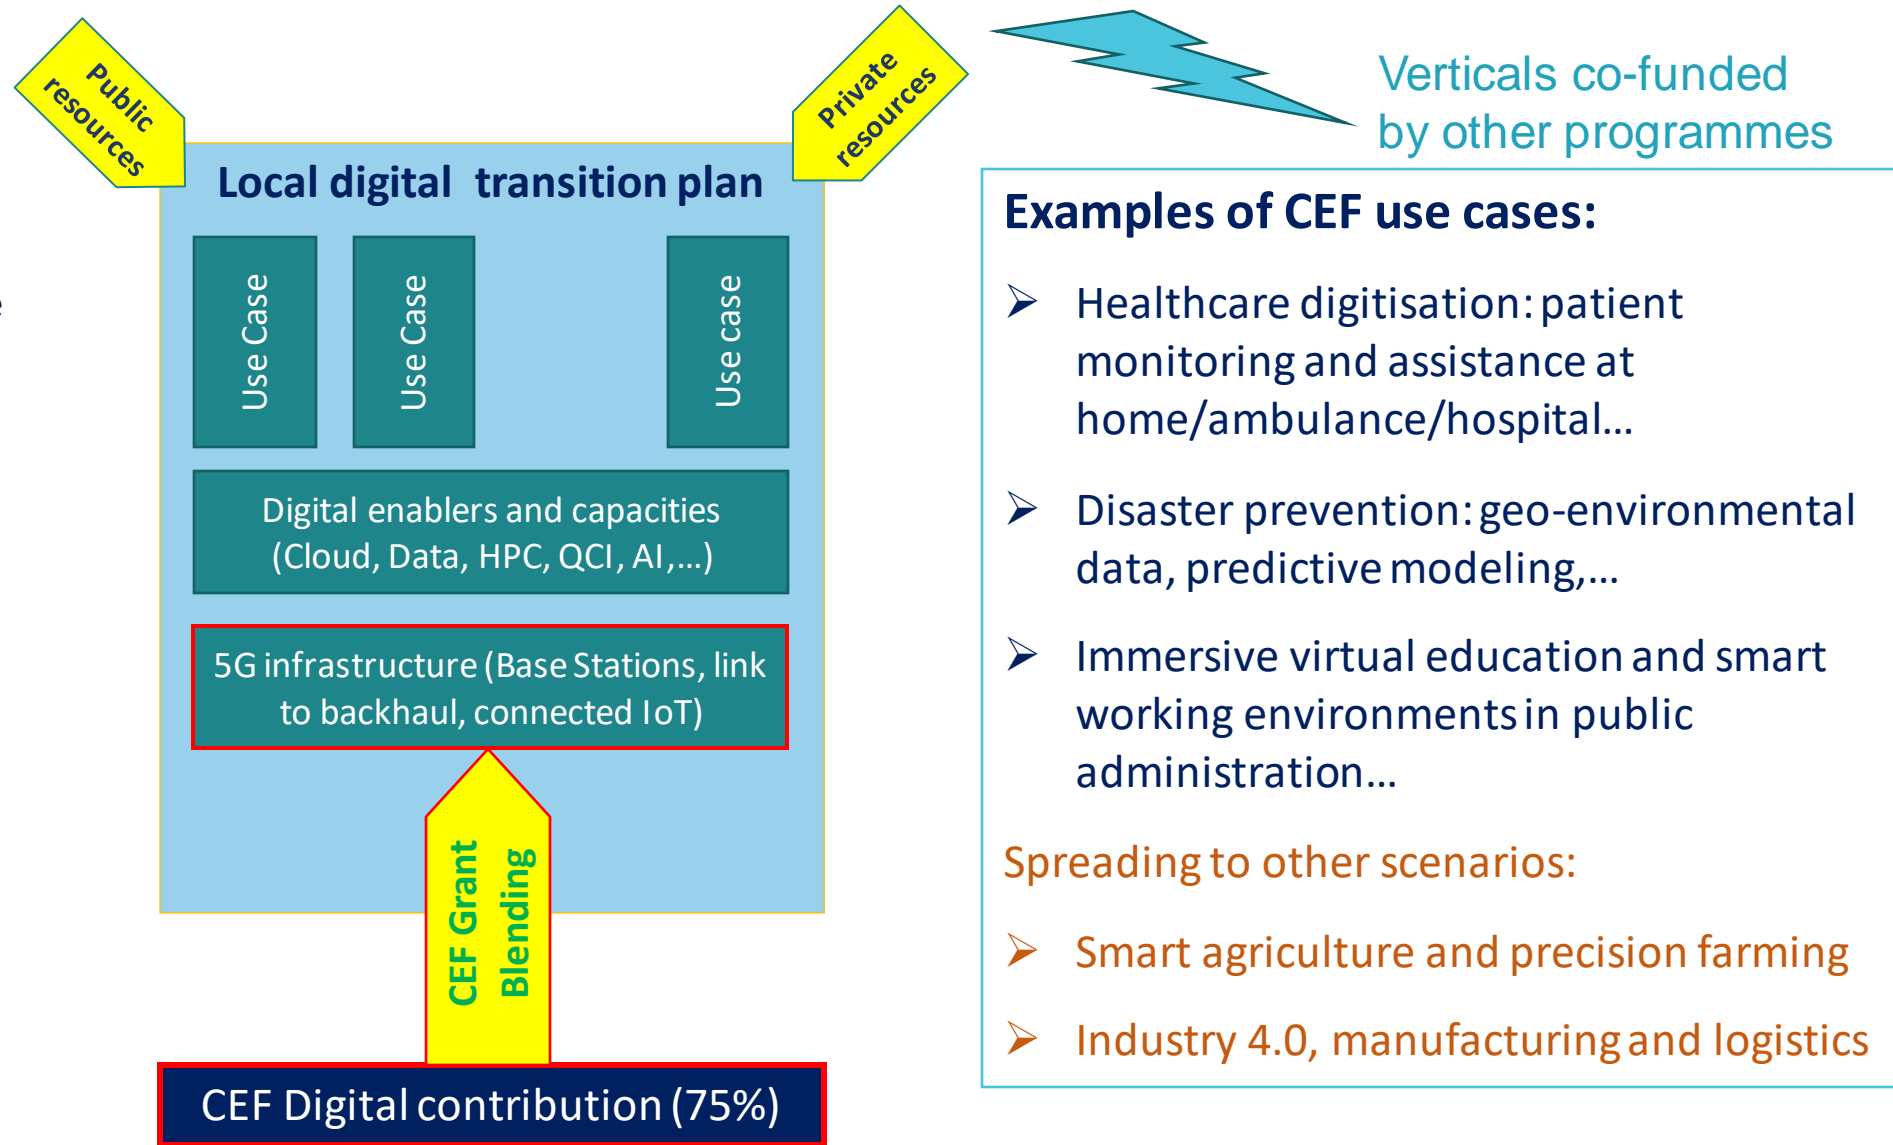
Public resources

Private resources

Verticals co-funded by other programmes

Local digital transition plan

Use Case

Use Case

Use case

Digital enablers and capacities (Cloud, Data, HPC, QCI, AI,...)

5G infrastructure (Base Stations, link to backhaul, connected IoT)

CEF Grant Blending

CEF Digital contribution (75%)

Examples of CEF use cases:

➢ Healthcare digitisation: patient monitoring and assistance at home/ambulance/hospital...

➢ Disaster prevention: geo-environmental data, predictive modeling,...

➢ Immersive virtual education and smart working environments in public administration...

Spreading to other scenarios:

➢ Smart agriculture and precision farming

➢ Industry 4.0, manufacturing and logistics